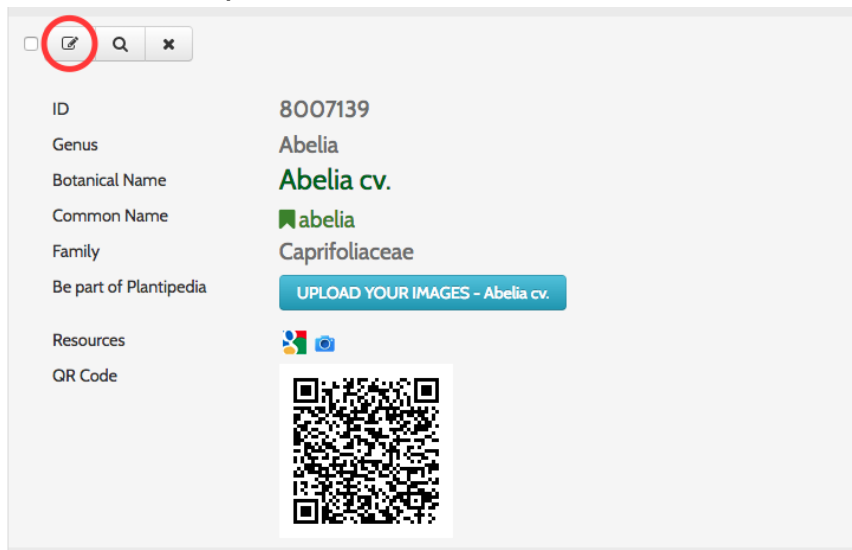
| | |
|---|---|
| ID | 8007139 |
| Genus | Abelia |
| Botanical Name | Abelia cv. |
| Common Name | abelia |
| Family | Caprifoliaceae |
| Be part of Plantipedia | UPLOAD YOUR IMAGES - Abelia cv. |
| Resources | |
| QR Code | |